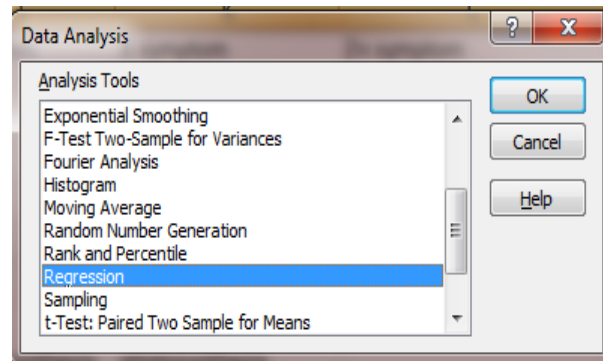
Data Analysis

?

X

Analysis Tools

Exponential Smoothing
F-Test Two-Sample for Variances
Fourier Analysis
Histogram
Moving Average
Random Number Generation
Rank and Percentile
Regression
Sampling
t-Test: Paired Two Sample for Means

OK

Cancel

Help